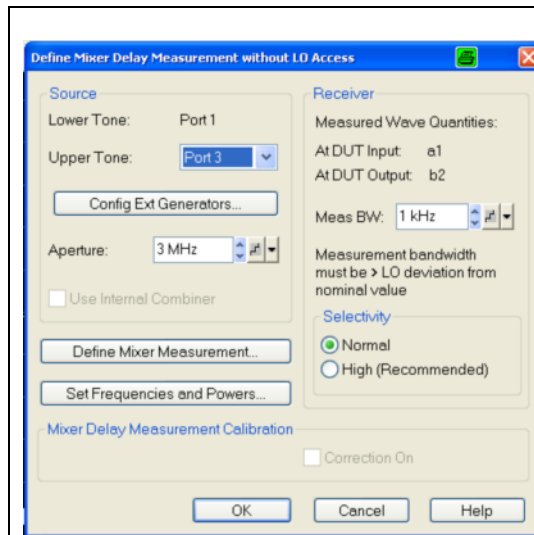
Define Mixer Delay Measurement without LO Access

Source
Lower Tone: Port 1
Upper Tone: Port 3
Config Ext Generators...
Aperture: 3 MHz
Use Internal Combiner

Receiver
Measured Wave Quantities:
At DUT Input: a1
At DUT Output: b2
Meas BW: 1 kHz
Measurement bandwidth must be > LO deviation from nominal value
Selectivity
Normal
High (Recommended)

Define Mixer Measurement...
Set Frequencies and Powers...

Mixer Delay Measurement Calibration
Correction On

OK
Cancel
Help